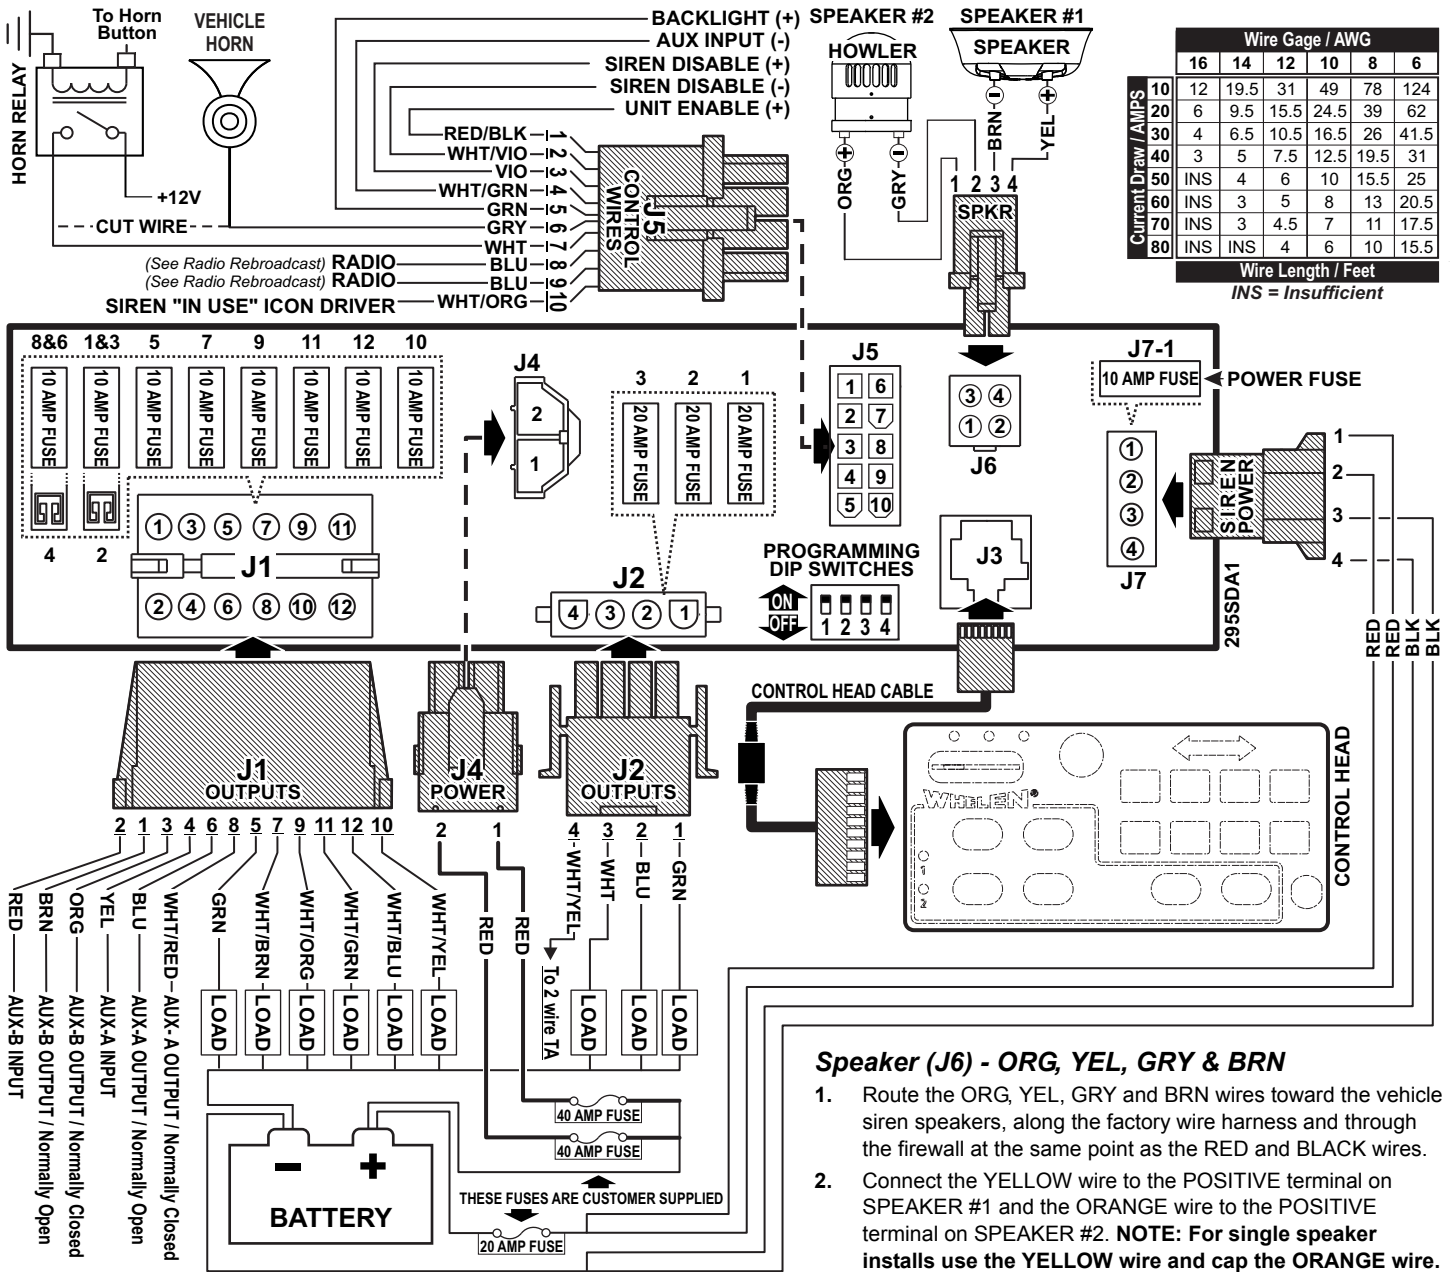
HORN RELAY
To Horn Button
VEHICLE HORN
+12V
CUT WIRE
BACKLIGHT (+)
AUX INPUT (-)
SIREN DISABLE (+)
SIREN DISABLE (-)
UNIT ENABLE (+)
RED/BLK 1
WHT/VIO 2
VIO 3
WHT/GRN 4
GRN 5
GRY 6
WHT 7
(See Radio Rebroadcast) RADIO BLU 8
(See Radio Rebroadcast) RADIO BLU 9
SIREN "IN USE" ICON DRIVER WHT/ORG 10
J5 CONTROL WIRES
SPEAKER #2
HOWLER
SPEAKER #1
SPEAKER
ORG
GRY
BRN
YEL
1 2 3 4
SPKR

| | 16 | 14 | 12 | 10 | 8 | 6 |
|---|---|---|---|---|---|---|
| 10 | 12 | 19.5 | 31 | 49 | 78 | 124 |
| 20 | 6 | 9.5 | 15.5 | 24.5 | 39 | 62 |
| 30 | 4 | 6.5 | 10.5 | 16.5 | 26 | 41.5 |
| 40 | 3 | 5 | 7.5 | 12.5 | 19.5 | 31 |
| 50 | INS | 4 | 6 | 10 | 15.5 | 25 |
| 60 | INS | 3 | 5 | 8 | 13 | 20.5 |
| 70 | INS | 3 | 4.5 | 7 | 11 | 17.5 |
| 80 | INS | INS | 4 | 6 | 10 | 15.5 |

Wire Gage / AWG
Current Draw / AMPS
Wire Length / Feet
INS = Insufficient

8&6 1&3 5 7 9 11 12 10
10 AMP FUSE 10 AMP FUSE 10 AMP FUSE 10 AMP FUSE 10 AMP FUSE 10 AMP FUSE 10 AMP FUSE 10 AMP FUSE
4 2
J1
1 3 5 7 9 11
2 4 6 8 10 12
J4
2
1
3 2 1
20 AMP FUSE 20 AMP FUSE 20 AMP FUSE
J2
4 3 2 1
J5
1 6
2 7
3 8
4 9
5 10
3 4
1 2
J6
J7-1
10 AMP FUSE
POWER FUSE
1 2 3 4
J7
SIREN POWER
295SDA1
1 2 3 4
PROGRAMMING DIP SWITCHES
ON OFF
1 2 3 4
J3
RED RED BLK BLK
CONTROL HEAD CABLE
CONTROL HEAD
WHELEN
J1 OUTPUTS
J4 POWER
J2 OUTPUTS
2 1 3 4 6 8 5 7 9 11 12 10
RED AUX-B INPUT
BRN AUX-B OUTPUT / Normally Closed
ORG AUX-B OUTPUT / Normally Open
YEL AUX-A INPUT
BLU AUX-A OUTPUT / Normally Open
WHT/RED AUX-A OUTPUT / Normally Closed
GRN LOAD
WHT/BRN LOAD
WHT/ORG LOAD
WHT/GRN LOAD
WHT/BLU LOAD
WHT/YEL LOAD
2 RED
1 RED
4 WHT/YEL To 2 wire TA
3 WHT LOAD
2 BLU LOAD
1 GRN LOAD
40 AMP FUSE
40 AMP FUSE
THESE FUSES ARE CUSTOMER SUPPLIED
20 AMP FUSE
BATTERY
- +

Speaker (J6) - ORG, YEL, GRY & BRN

1. Route the ORG, YEL, GRY and BRN wires toward the vehicle siren speakers, along the factory wire harness and through the firewall at the same point as the RED and BLACK wires.

2. Connect the YELLOW wire to the POSITIVE terminal on SPEAKER #1 and the ORANGE wire to the POSITIVE terminal on SPEAKER #2. NOTE: For single speaker installs use the YELLOW wire and cap the ORANGE wire.